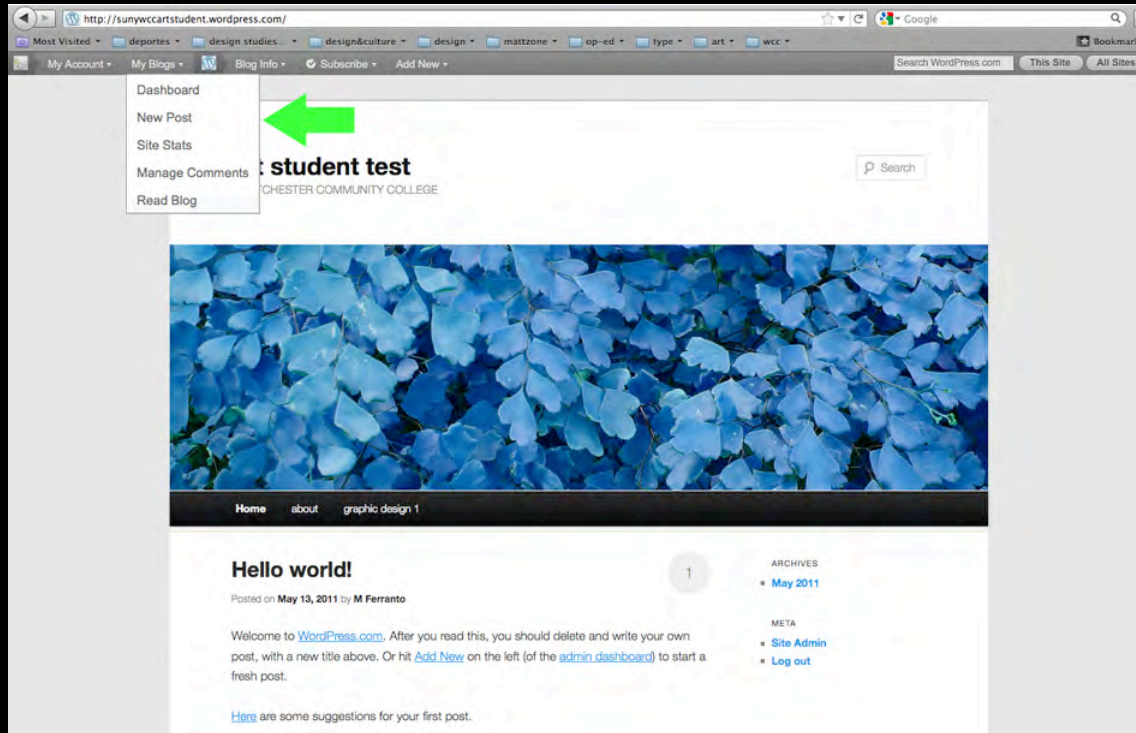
http://sunywccartstudent.wordpress.com/

Google

Most Visited deportes design studies... design&culture design mattzone op-ed type art wcc

Bookmarks

My Account My Blogs Blog Info Subscribe Add New

Search WordPress.com This Site All Sites

Dashboard
New Post
Site Stats
Manage Comments
Read Blog

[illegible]t student test
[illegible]TCHESTER COMMUNITY COLLEGE

Search

Home about graphic design 1

Hello world!

1

Posted on May 13, 2011 by M Ferranto

Welcome to WordPress.com. After you read this, you should delete and write your own post, with a new title above. Or hit Add New on the left (of the admin dashboard) to start a fresh post.

Here are some suggestions for your first post.

ARCHIVES
May 2011

META
Site Admin
Log out